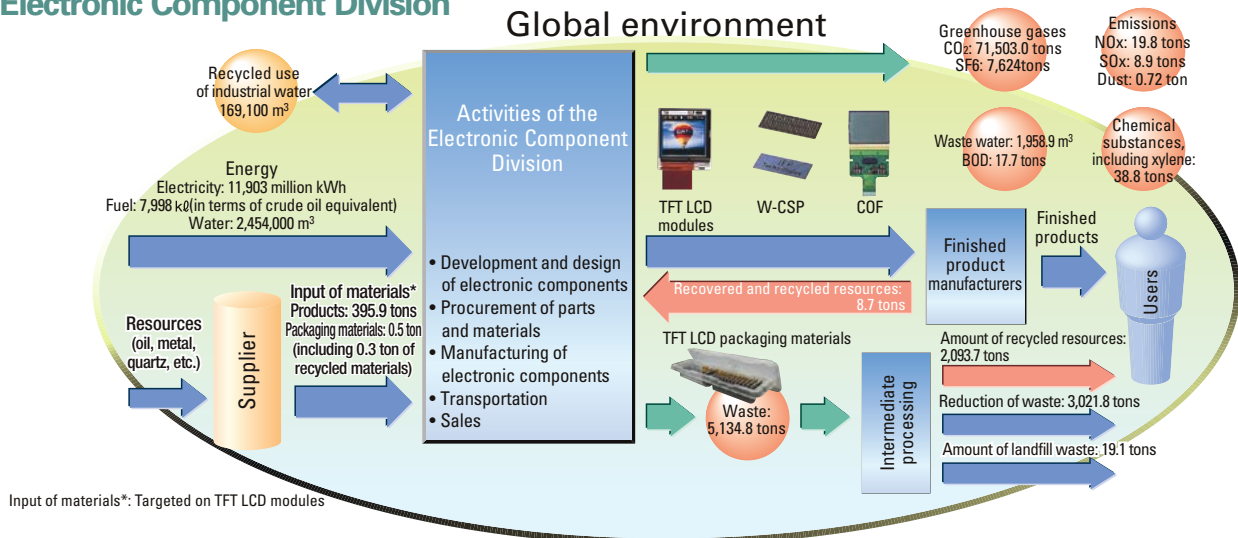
Electronic Component Division

Global environment

Recycled use of industrial water 169,100 m$^3$

Activities of the Electronic Component Division

Greenhouse gases
$CO_2$: 71,503.0 tons
SF6: 7,624tons

Emissions
NOx: 19.8 tons
SOx: 8.9 tons
Dust: 0.72 ton

Waste water: 1,958.9 m$^3$
BOD: 17.7 tons

Chemical substances, including xylene: 38.8 tons

Energy
Electricity: 11,903 million kWh
Fuel: 7,998 kℓ(in terms of crude oil equivalent)
Water: 2,454,000 m$^3$

TFT LCD modules

W-CSP

COF

Finished product manufacturers

Finished products

Users

• Development and design of electronic components
• Procurement of parts and materials
• Manufacturing of electronic components
• Transportation
• Sales

Recovered and recycled resources: 8.7 tons

Input of materials*
Products: 395.9 tons
Packaging materials: 0.5 ton
(including 0.3 ton of recycled materials)

Resources
(oil, metal, quartz, etc.)

Supplier

TFT LCD packaging materials

Waste: 5,134.8 tons

Intermediate processing

Amount of recycled resources: 2,093.7 tons

Reduction of waste: 3,021.8 tons

Amount of landfill waste: 19.1 tons

Input of materials*: Targeted on TFT LCD modules